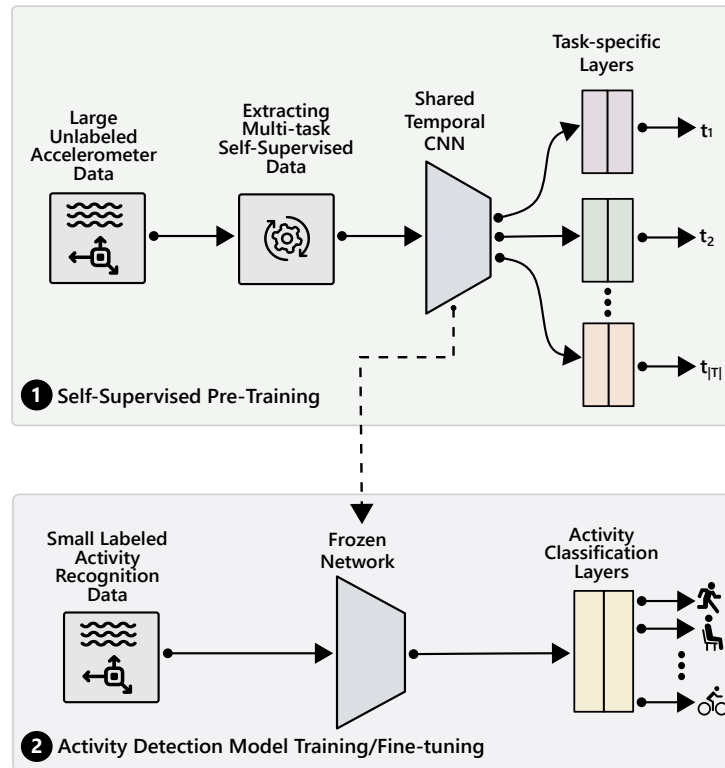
Task-specific Layers

Large Unlabeled Accelerometer Data

Extracting Multi-task Self-Supervised Data

Shared Temporal CNN

$t_1$

$t_2$

$t_{|T|}$

1 Self-Supervised Pre-Training

Small Labeled Activity Recognition Data

Frozen Network

Activity Classification Layers

2 Activity Detection Model Training/Fine-tuning